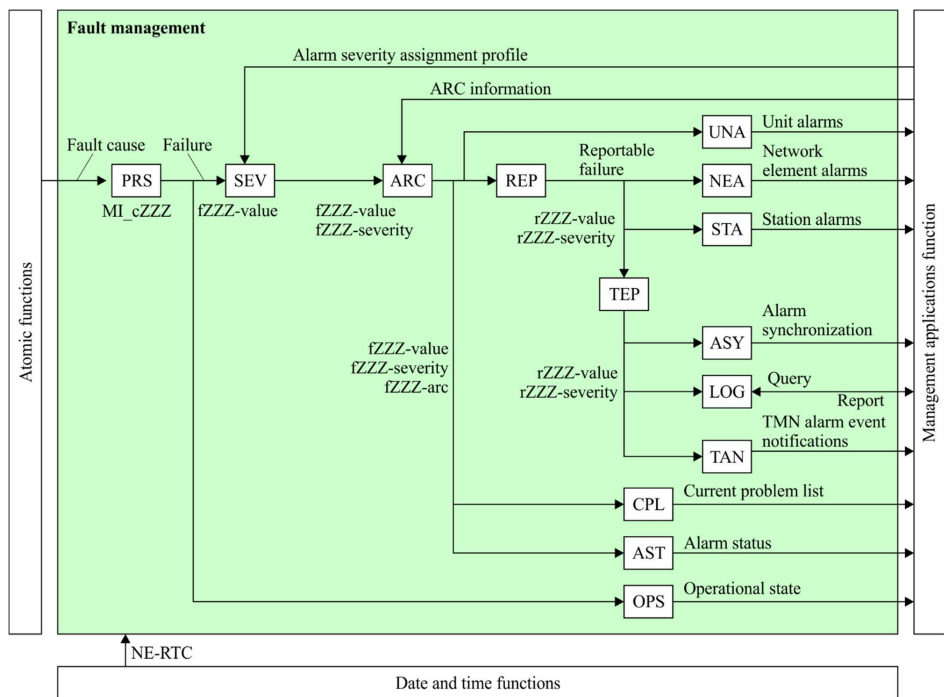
Atomic functions

Fault management

Alarm severity assignment profile

ARC information

Fault cause

Failure

PRS

MI_cZZZ

SEV

fZZZ-value

ARC

fZZZ-value
fZZZ-severity

UNA

Unit alarms

REP

Reportable failure

NEA

Network element alarms

rZZZ-value
rZZZ-severity

STA

Station alarms

TEP

fZZZ-value
fZZZ-severity
fZZZ-arc

ASY

Alarm synchronization

rZZZ-value
rZZZ-severity

LOG

Query

Report

TAN

TMN alarm event notifications

CPL

Current problem list

AST

Alarm status

OPS

Operational state

Management applications function

NE-RTC

Date and time functions